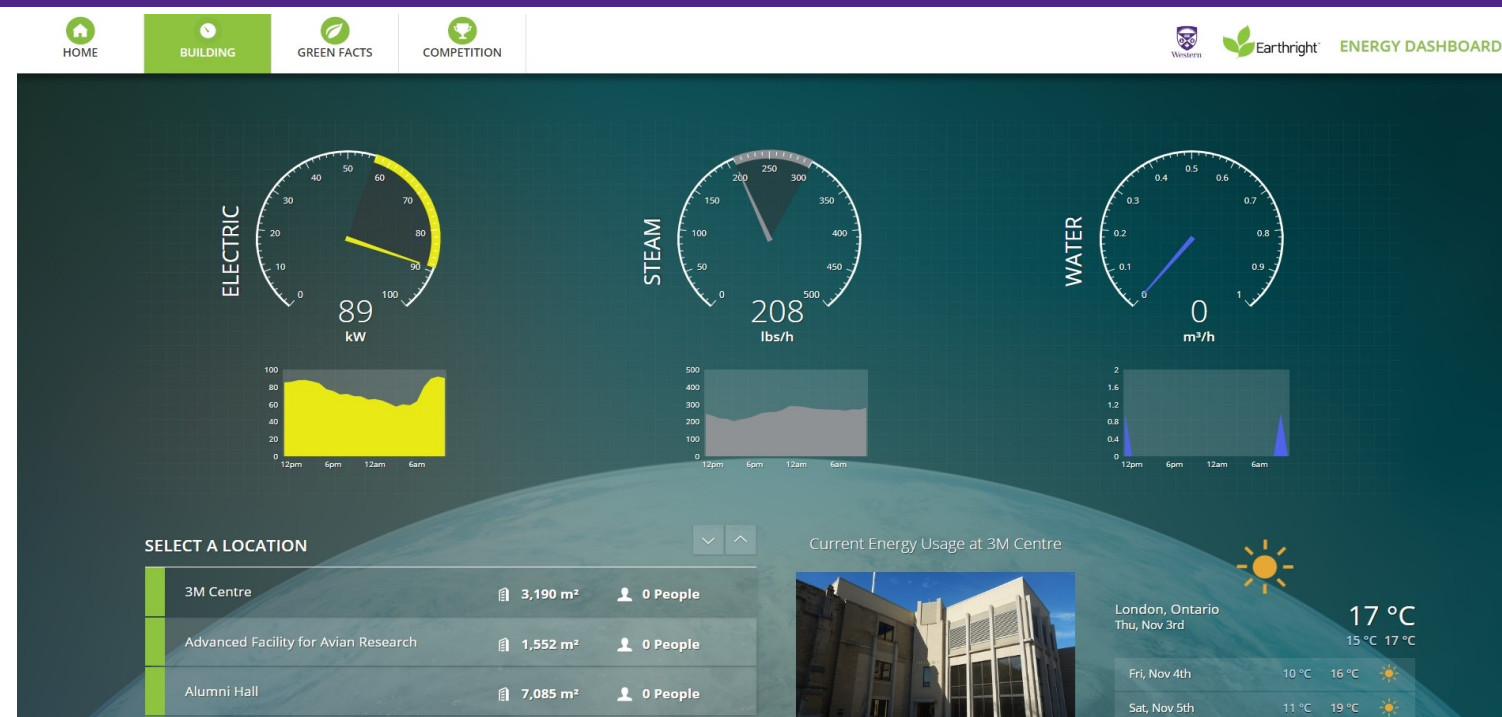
HOME
BUILDING
GREEN FACTS
COMPETITION

Western
Earthright
ENERGY DASHBOARD

ELECTRIC
0 10 20 30 40 50 60 70 80 90 100
89
kW

STEAM
0 50 100 150 200 250 300 350 400 450 500
208
lbs/h

WATER
0 0.1 0.2 0.3 0.4 0.5 0.6 0.7 0.8 0.9 1
0
m³/h

100 80 60 40 20 0
12pm 6pm 12am 6am

500 400 300 200 100 0
12pm 6pm 12am 6am

2 1.6 1.2 0.8 0.4 0
12pm 6pm 12am 6am

SELECT A LOCATION

| | | |
|---|---|---|
| 3M Centre | 3,190 m² | 0 People |
| Advanced Facility for Avian Research | 1,552 m² | 0 People |
| Alumni Hall | 7,085 m² | 0 People |

Current Energy Usage at 3M Centre

London, Ontario
Thu, Nov 3rd
17 °C
15 °C 17 °C

| | | |
|---|---|---|
| Fri, Nov 4th | 10 °C | 16 °C |
| Sat, Nov 5th | 11 °C | 19 °C |